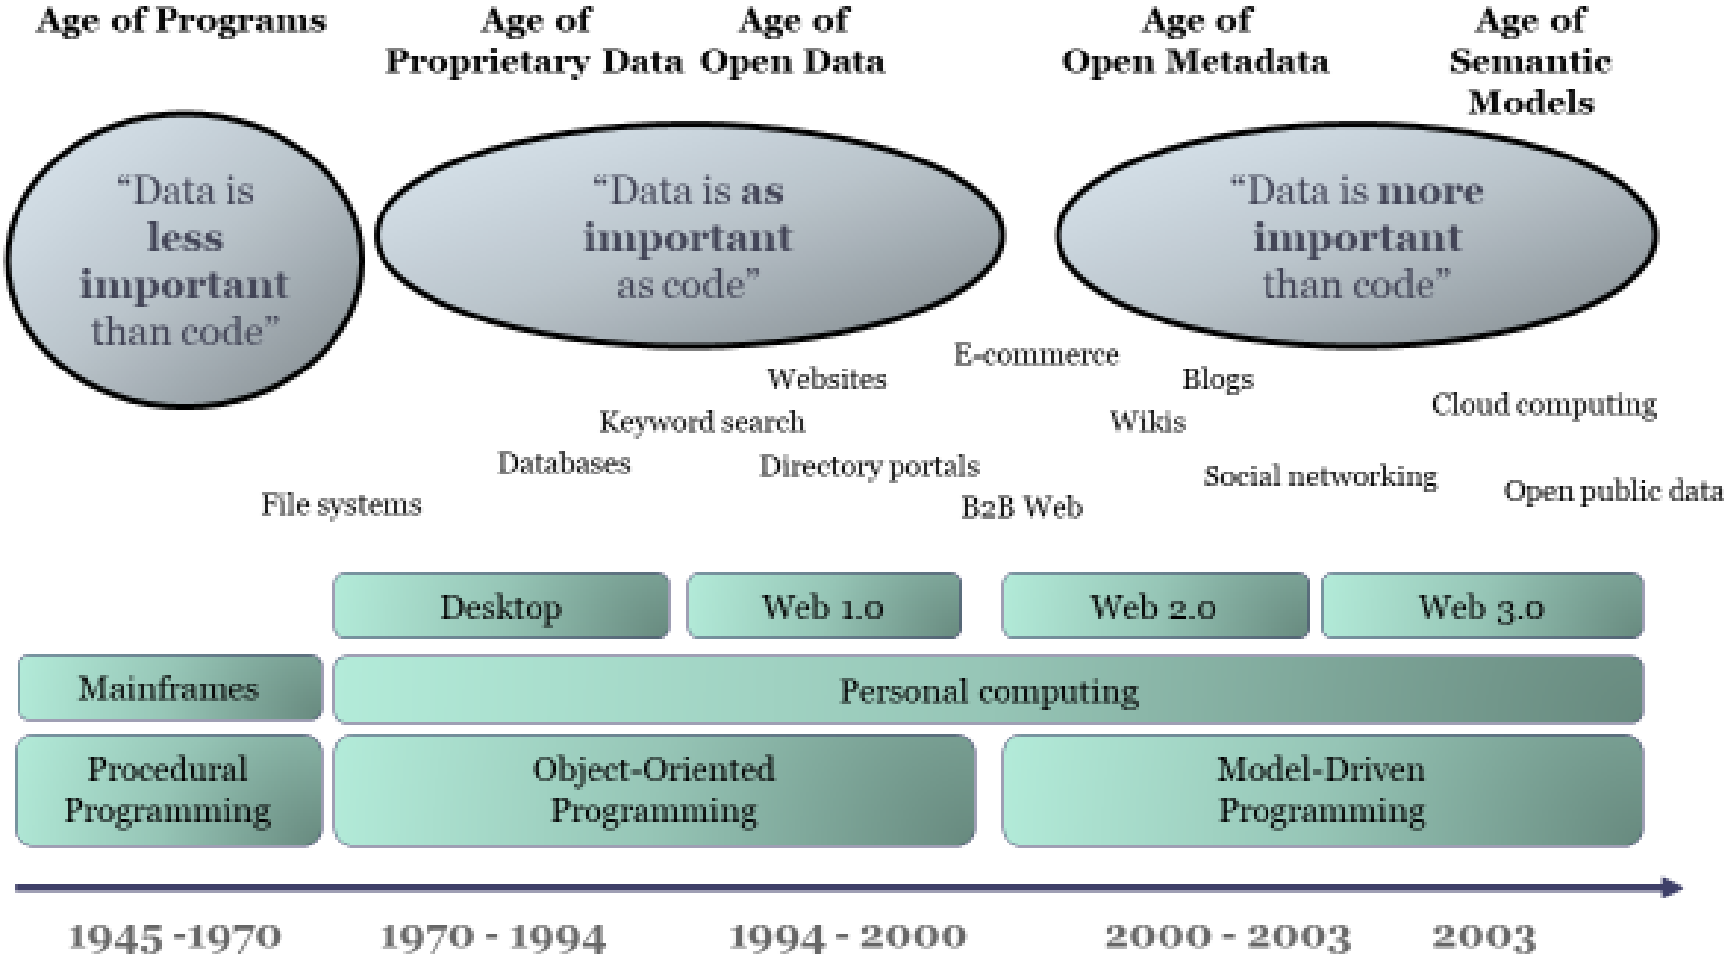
Age of Programs

Age of Proprietary Data

Age of Open Data

Age of Open Metadata

Age of Semantic Models

“Data is less important than code”

“Data is as important as code”

“Data is more important than code”

File systems

Databases

Keyword search

Websites

Directory portals

E-commerce

B2B Web

Wikis

Blogs

Social networking

Cloud computing

Open public data

Desktop

Web 1.0

Web 2.0

Web 3.0

Mainframes

Personal computing

Procedural Programming

Object-Oriented Programming

Model-Driven Programming

1945 -1970

1970 - 1994

1994 - 2000

2000 - 2003

2003